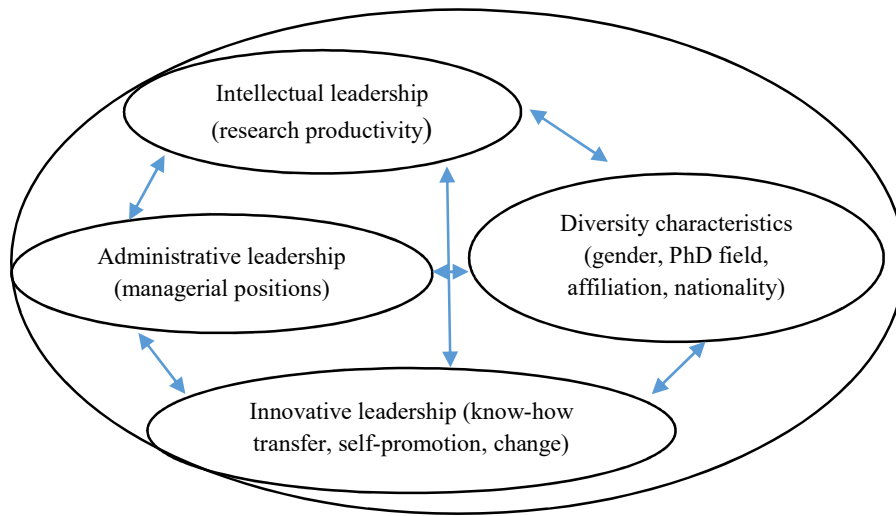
Intellectual leadership (research productivity)

Diversity characteristics (gender, PhD field, affiliation, nationality)

Administrative leadership (managerial positions)

Innovative leadership (know-how transfer, self-promotion, change)